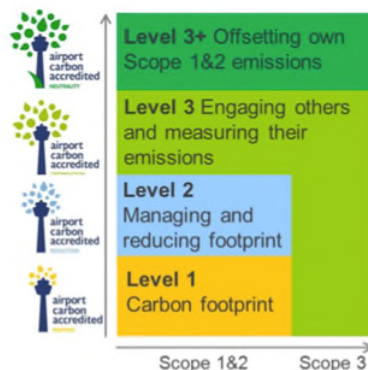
airport carbon accredited NEUTRALITY

airport carbon accredited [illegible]

airport carbon accredited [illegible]

airport carbon accredited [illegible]

Level 3+ Offsetting own Scope 1&2 emissions

Level 3 Engaging others and measuring their emissions

Level 2 Managing and reducing footprint

Level 1 Carbon footprint

Scope 1&2

Scope 3